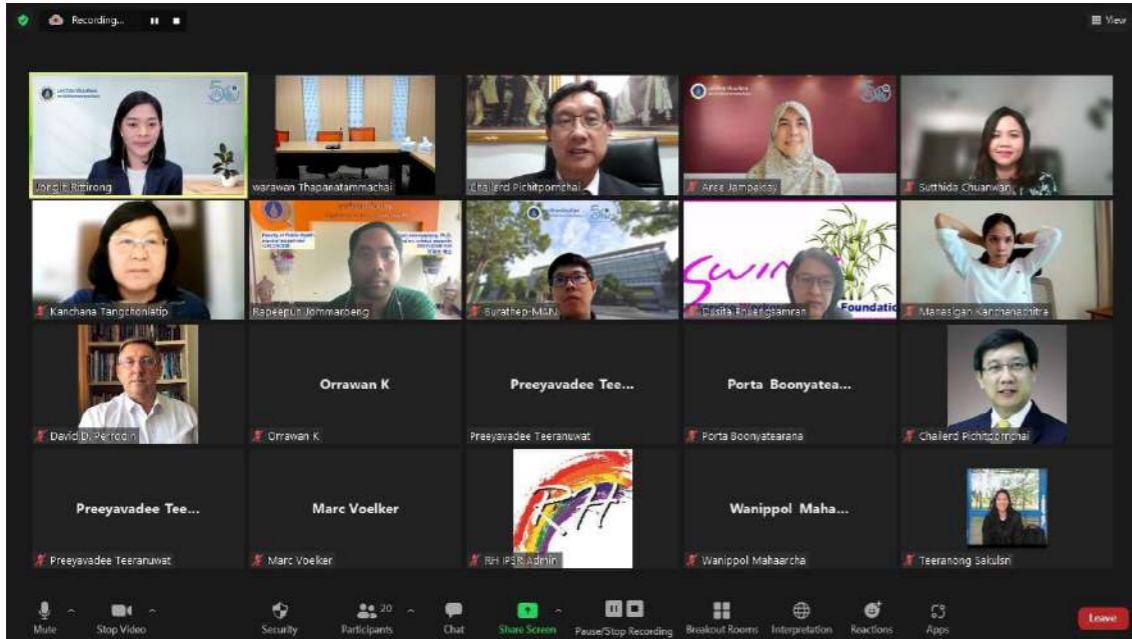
Recording...

View

Jongjit Rittirong

warawan Thapanatammachai

Chailerd Pichitpornchai

Aree Jampaklay

Sutthida Chuanwan

Kanchana Tangchonlatip

Rapeepun Jommaroeng

Surathep-MAN

Dusita Phuengsamran

Foundatio

Manasigan Kanchanachitra

David D. Perrodin

Orrawan K

Orrawan K

Preeyavadee Tee...

Preeyavadee Teeranuwat

Porta Boonyatea...

Porta Boonyatearana

Chailerd Pichitpornchai

Preeyavadee Tee...

Preeyavadee Teeranuwat

Marc Voelker

Marc Voelker

RH

RH IPSR Admin

Wanippol Maha...

Wanippol Mahaarcha

Teeranong Sakulsri

Mute

Stop Video

Security

20

Participants

Chat

Share Screen

Pause/Stop Recording

Breakout Rooms

Interpretation

Reactions

Apps

Leave